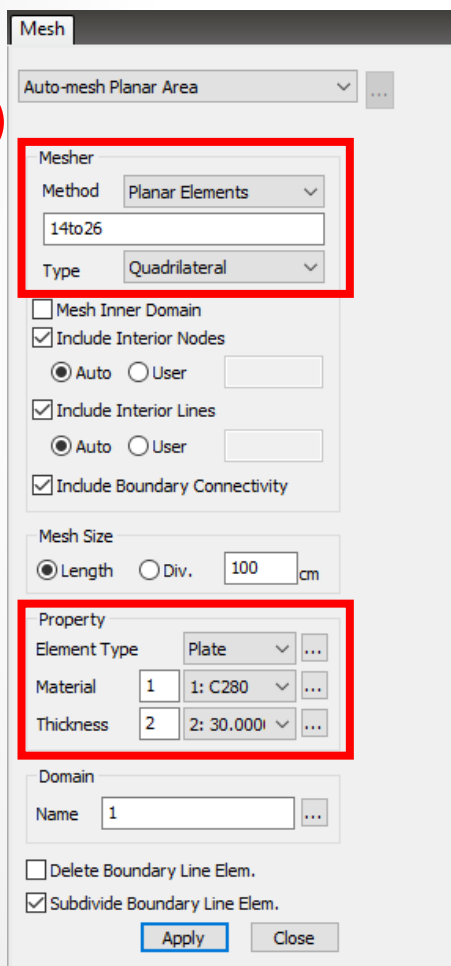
Mesh

Auto-mesh Planar Area
...

Mesher
Method Planar Elements
14to26
Type Quadrilateral

Mesh Inner Domain
Include Interior Nodes
Auto User
Include Interior Lines
Auto User
Include Boundary Connectivity

Mesh Size
Length Div. 100 cm

Property
Element Type Plate ...
Material 1 1: C280 ...
Thickness 2 2: 30.000 ...

Domain
Name 1 ...

Delete Boundary Line Elem.
Subdivide Boundary Line Elem.
Apply Close